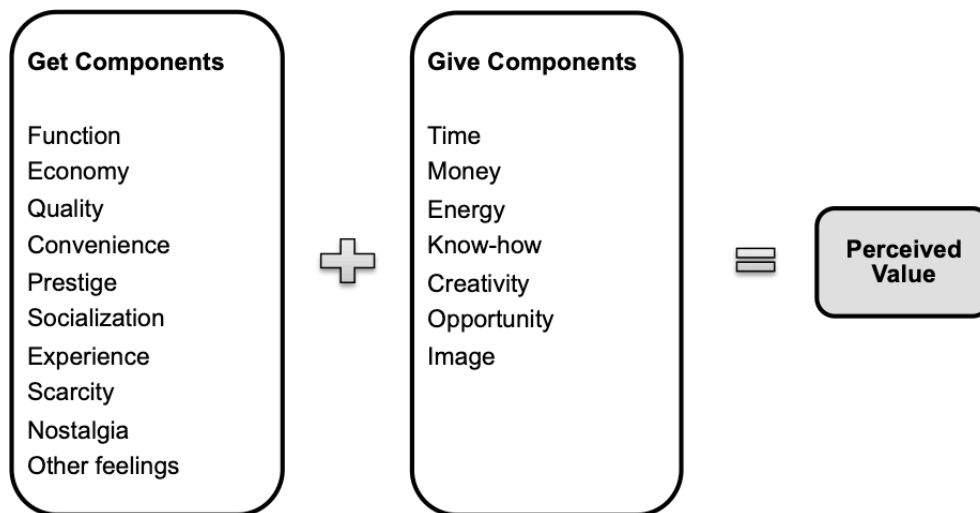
Get Components

Function
Economy
Quality
Convenience
Prestige
Socialization
Experience
Scarcity
Nostalgia
Other feelings

Give Components

Time
Money
Energy
Know-how
Creativity
Opportunity
Image

Perceived Value